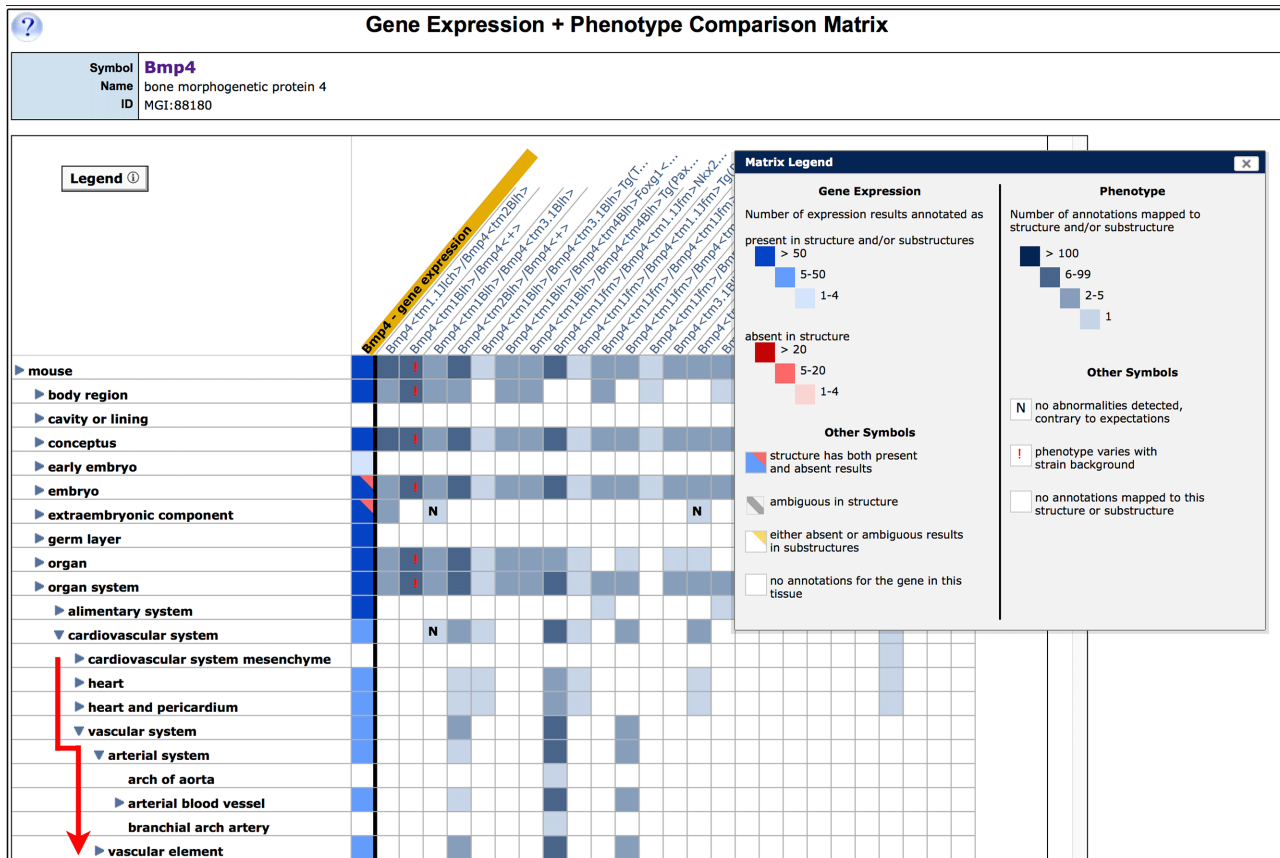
Gene Expression + Phenotype Comparison Matrix

Symbol **Bmp4**
Name bone morphogenetic protein 4
ID MGI:88180

Legend ⓘ

Bmp4 - gene expression
Bmp4<tm1.1Jlch>/Bmp4<tm2Blh>
Bmp4<tm1Blh>/Bmp4<+>
Bmp4<tm1Blh>/Bmp4<tm3.1Blh>
Bmp4<tm2Blh>/Bmp4<+>
Bmp4<tm1Blh>/Bmp4<tm3.1Blh> Tg(T...
Bmp4<tm1Blh>/Bmp4<tm4Blh> Foxg1<...
Bmp4<tm1Blh>/Bmp4<tm4Blh> Tg(Pax...
Bmp4<tm1Jfm>/Bmp4<tm1.1Jfm> Nkx2...
Bmp4<tm1Jfm>/Bmp4<tm1.1Jfm> Tg(...
Bmp4<tm1Jfm>/Bmp4<tm1...
Bmp4<tm3.1...
Bmp4...

mouse
body region
cavity or lining
conceptus
early embryo
embryo
extraembryonic component
germ layer
organ
organ system
alimentary system
cardiovascular system
cardiovascular system mesenchyme
heart
heart and pericardium
vascular system
arterial system
arch of aorta
arterial blood vessel
branchial arch artery
vascular element

!
!
!
!
!
!
N
N
N

Matrix Legend ✕

Gene Expression
Number of expression results annotated as
present in structure and/or substructures
> 50
5-50
1-4
absent in structure
> 20
5-20
1-4

Other Symbols
structure has both present and absent results
ambiguous in structure
either absent or ambiguous results in substructures
no annotations for the gene in this tissue

Phenotype
Number of annotations mapped to structure and/or substructure
> 100
6-99
2-5
1

Other Symbols
N no abnormalities detected, contrary to expectations
! phenotype varies with strain background
no annotations mapped to this structure or substructure